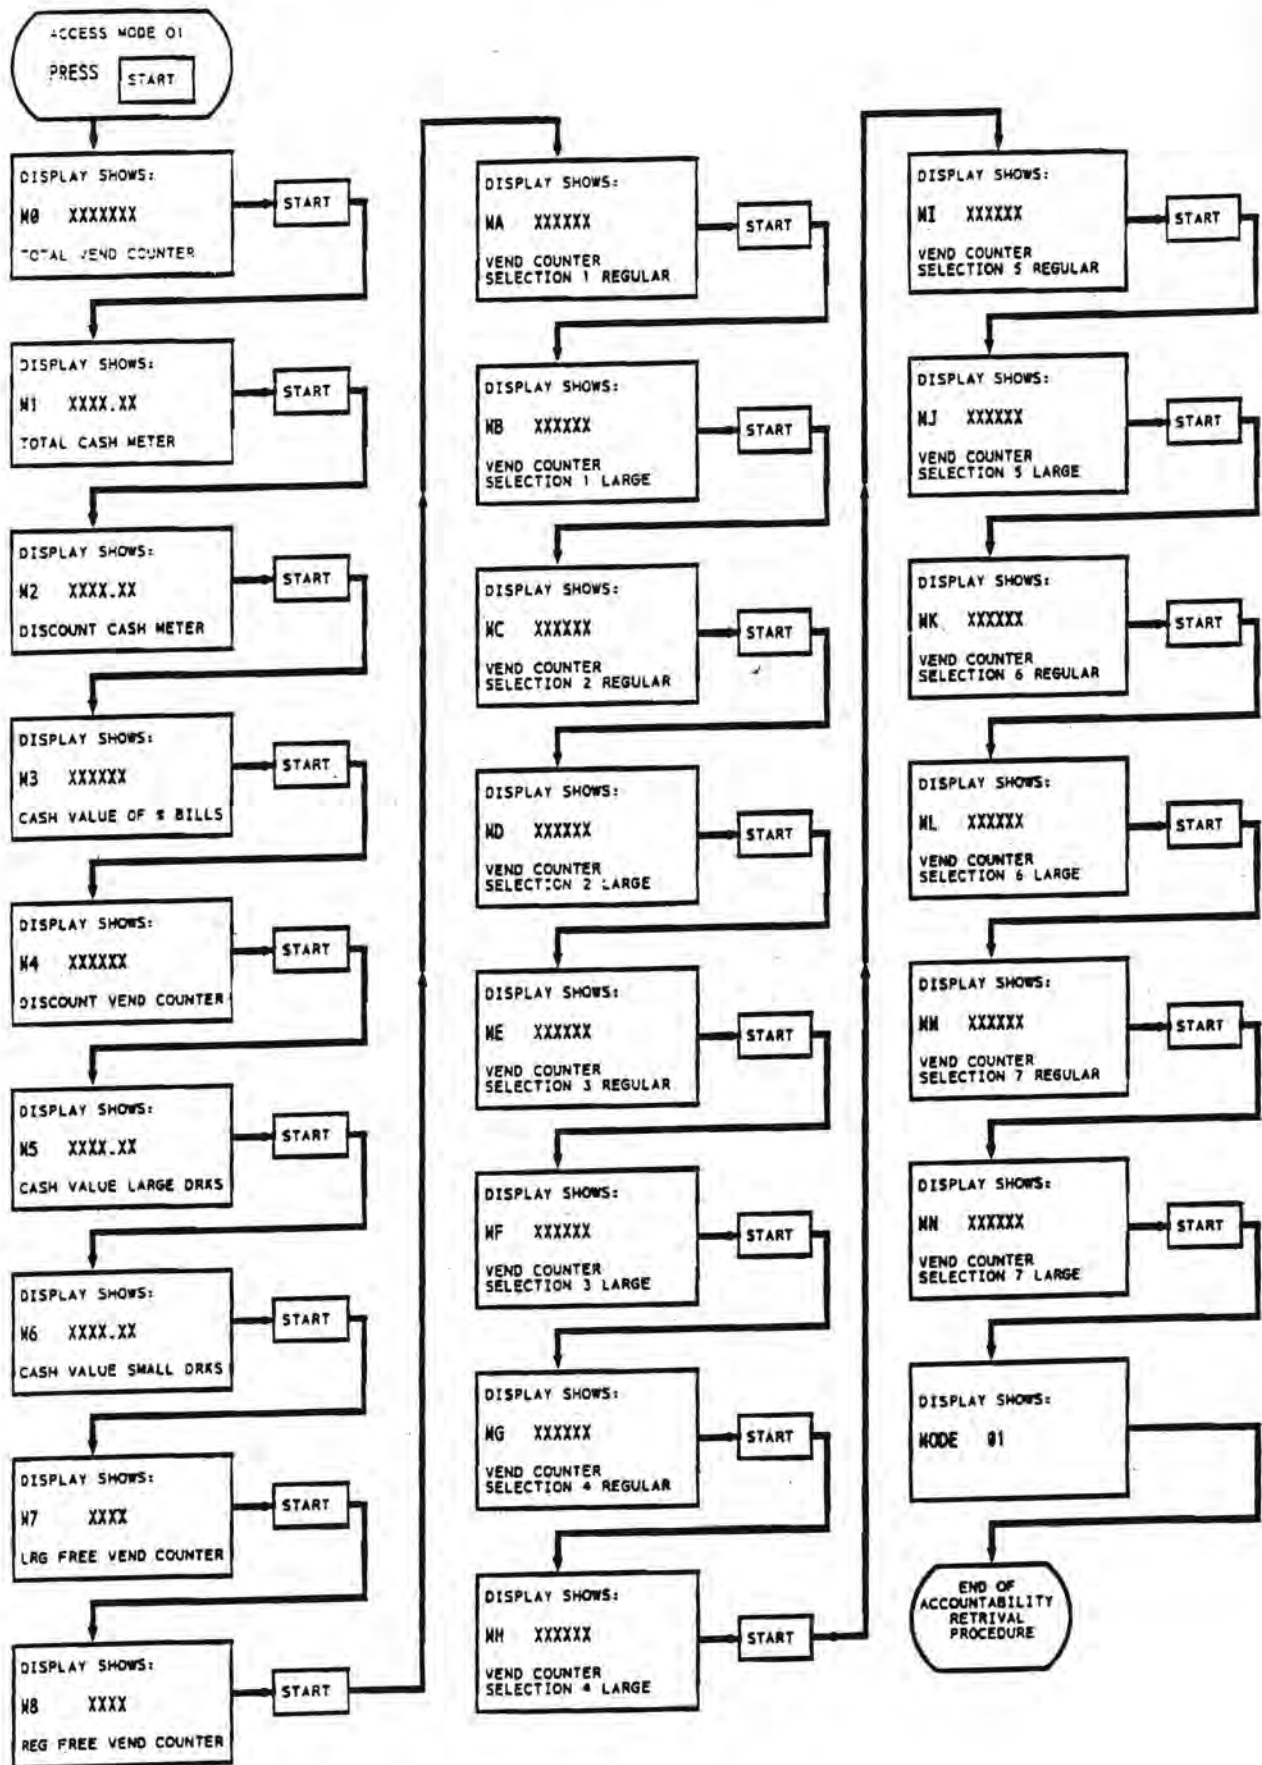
ACCESS MODE 01
PRESS START

DISPLAY SHOWS:
M0 XXXXXXX
TOTAL VEND COUNTER
START

DISPLAY SHOWS:
M1 XXXX.XX
TOTAL CASH METER
START

DISPLAY SHOWS:
M2 XXXX.XX
DISCOUNT CASH METER
START

DISPLAY SHOWS:
M3 XXXXXX
CASH VALUE OF $ BILLS
START

DISPLAY SHOWS:
M4 XXXXXX
DISCOUNT VEND COUNTER
START

DISPLAY SHOWS:
M5 XXXX.XX
CASH VALUE LARGE DRKS
START

DISPLAY SHOWS:
M6 XXXX.XX
CASH VALUE SMALL DRKS
START

DISPLAY SHOWS:
M7 XXXX
LRG FREE VEND COUNTER
START

DISPLAY SHOWS:
M8 XXXX
REG FREE VEND COUNTER
START

DISPLAY SHOWS:
MA XXXXXX
VEND COUNTER SELECTION 1 REGULAR
START

DISPLAY SHOWS:
MB XXXXXX
VEND COUNTER SELECTION 1 LARGE
START

DISPLAY SHOWS:
MC XXXXXX
VEND COUNTER SELECTION 2 REGULAR
START

DISPLAY SHOWS:
MD XXXXXX
VEND COUNTER SELECTION 2 LARGE
START

DISPLAY SHOWS:
ME XXXXXX
VEND COUNTER SELECTION 3 REGULAR
START

DISPLAY SHOWS:
MF XXXXXX
VEND COUNTER SELECTION 3 LARGE
START

DISPLAY SHOWS:
MG XXXXXX
VEND COUNTER SELECTION 4 REGULAR
START

DISPLAY SHOWS:
MH XXXXXX
VEND COUNTER SELECTION 4 LARGE
START

DISPLAY SHOWS:
MI XXXXXX
VEND COUNTER SELECTION 5 REGULAR
START

DISPLAY SHOWS:
MJ XXXXXX
VEND COUNTER SELECTION 5 LARGE
START

DISPLAY SHOWS:
MK XXXXXX
VEND COUNTER SELECTION 6 REGULAR
START

DISPLAY SHOWS:
ML XXXXXX
VEND COUNTER SELECTION 6 LARGE
START

DISPLAY SHOWS:
MM XXXXXX
VEND COUNTER SELECTION 7 REGULAR
START

DISPLAY SHOWS:
MN XXXXXX
VEND COUNTER SELECTION 7 LARGE
START

DISPLAY SHOWS:
MODE 01

END OF ACCOUNTABILITY RETRIVAL PROCEDURE